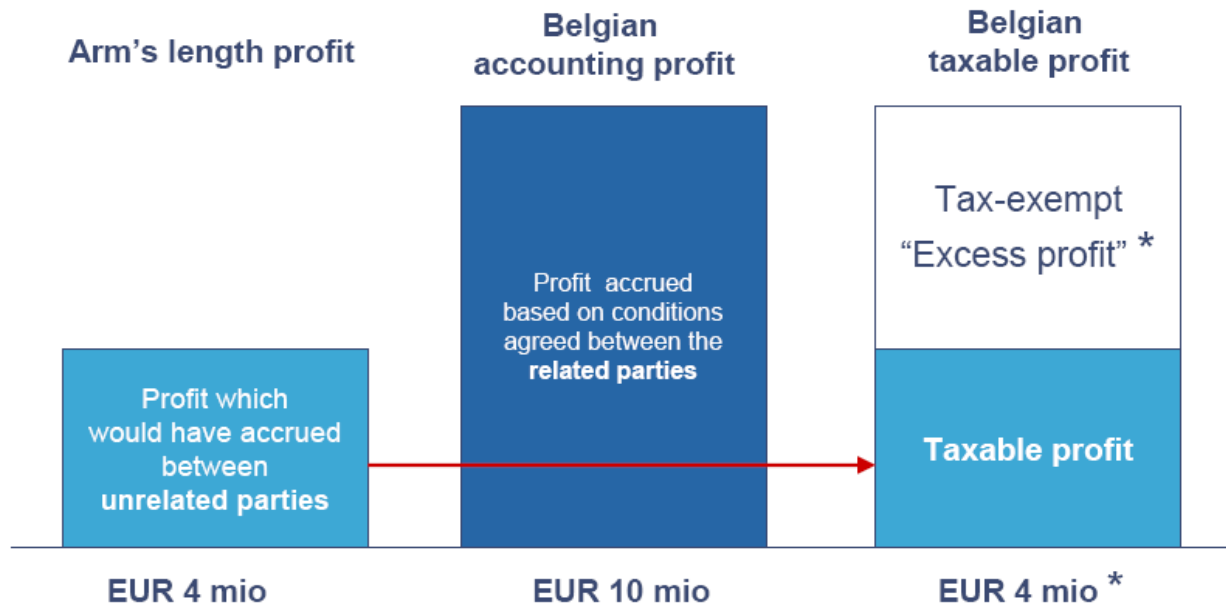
Arm's length profit

Belgian accounting profit

Belgian taxable profit

Profit which would have accrued between **unrelated parties**

Profit accrued based on conditions agreed between the **related parties**

Tax-exempt "Excess profit" *

Taxable profit

EUR 4 mio

EUR 10 mio

EUR 4 mio *